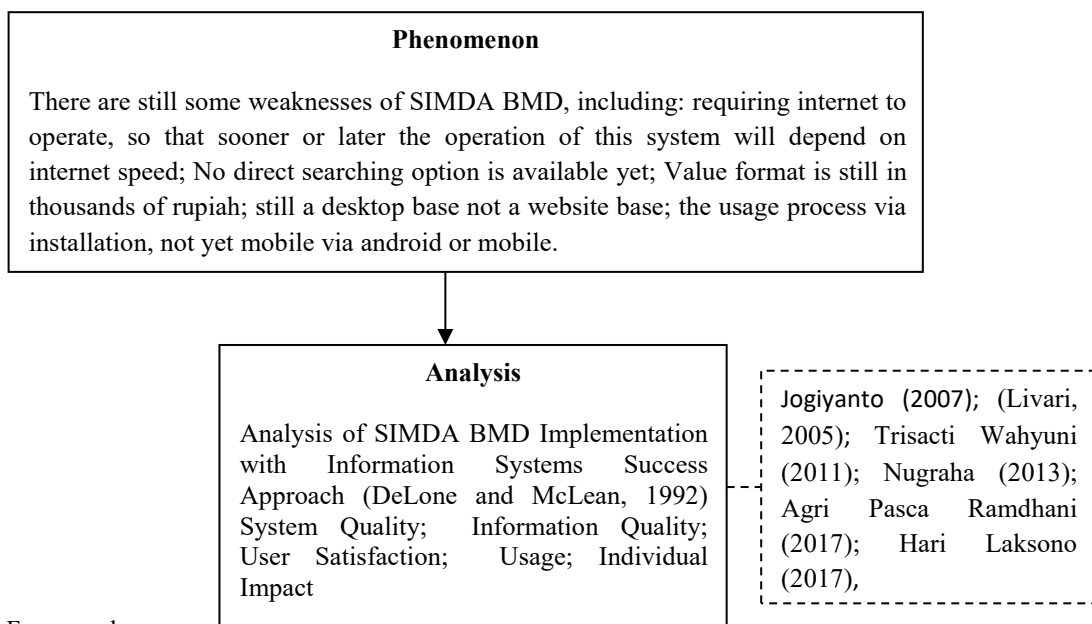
Phenomenon

There are still some weaknesses of SIMDA BMD, including: requiring internet to operate, so that sooner or later the operation of this system will depend on internet speed; No direct searching option is available yet; Value format is still in thousands of rupiah; still a desktop base not a website base; the usage process via installation, not yet mobile via android or mobile.

Analysis

Analysis of SIMDA BMD Implementation with Information Systems Success Approach (DeLone and McLean, 1992) System Quality; Information Quality; User Satisfaction; Usage; Individual Impact

Jogiyanto (2007); (Livari, 2005); Trisacti Wahyuni (2011); Nugraha (2013); Agri Pasca Ramdhani (2017); Hari Laksono (2017),

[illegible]